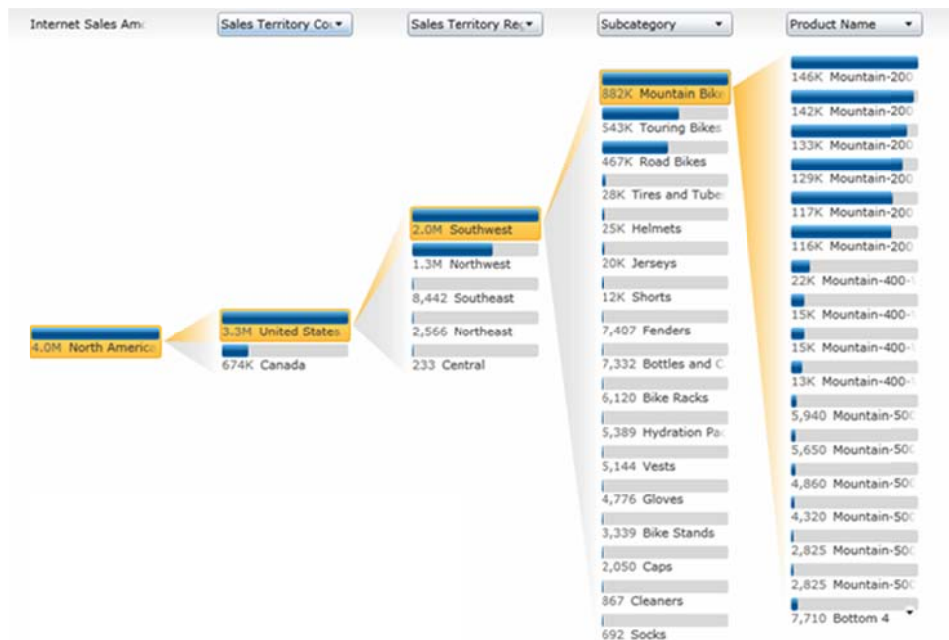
Internet Sales Am

Sales Territory Co

Sales Territory Reg

Subcategory

Product Name

4.0M North America

3.3M United States

674K Canada

2.0M Southwest

1.3M Northwest

8,442 Southeast

2,566 Northeast

233 Central

882K Mountain Bike

543K Touring Bikes

467K Road Bikes

28K Tires and Tube

25K Helmets

20K Jerseys

12K Shorts

7,407 Fenders

7,332 Bottles and C

6,120 Bike Racks

5,389 Hydration Pa

5,144 Vests

4,776 Gloves

3,339 Bike Stands

2,050 Caps

867 Cleaners

692 Socks

146K Mountain-200

142K Mountain-200

133K Mountain-200

129K Mountain-200

117K Mountain-200

116K Mountain-200

22K Mountain-400-

15K Mountain-400-

15K Mountain-400-

13K Mountain-400-

5,940 Mountain-500

5,650 Mountain-500

4,860 Mountain-500

4,320 Mountain-500

2,825 Mountain-500

2,825 Mountain-500

7,710 Bottom 4